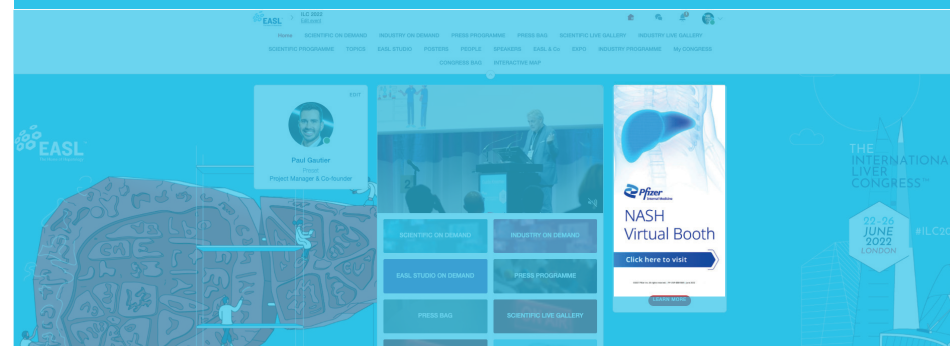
EASL | ILC 2022 Reloaded

Home SCIENTIFIC ON DEMAND INDUSTRY ON DEMAND PRESS PROGRAMME PRESS BAG SCIENTIFIC LIVE GALLERY INDUSTRY LIVE GALLERY SCIENTIFIC PROGRAMME TOPICS EASL STUDIO POSTERS PEOPLE SPEAKERS EASL & Co EXPO INDUSTRY PROGRAMME My CONGRESS CONGRESS BAG INTERACTIVE MAP

EASL

EDIT

Paul Gautier
Project Manager & Co-founder

SCIENTIFIC ON DEMAND
INDUSTRY ON DEMAND
EASL STUDIO ON DEMAND
PRESS PROGRAMME
PRESS BAG
SCIENTIFIC LIVE GALLERY

Pfizer
NASH Virtual Booth
Click here to visit
LEARN MORE

THE INTERNATIONAL LIVER CONGRESS™
22-26 JUNE 2022 LONDON
#ILC20